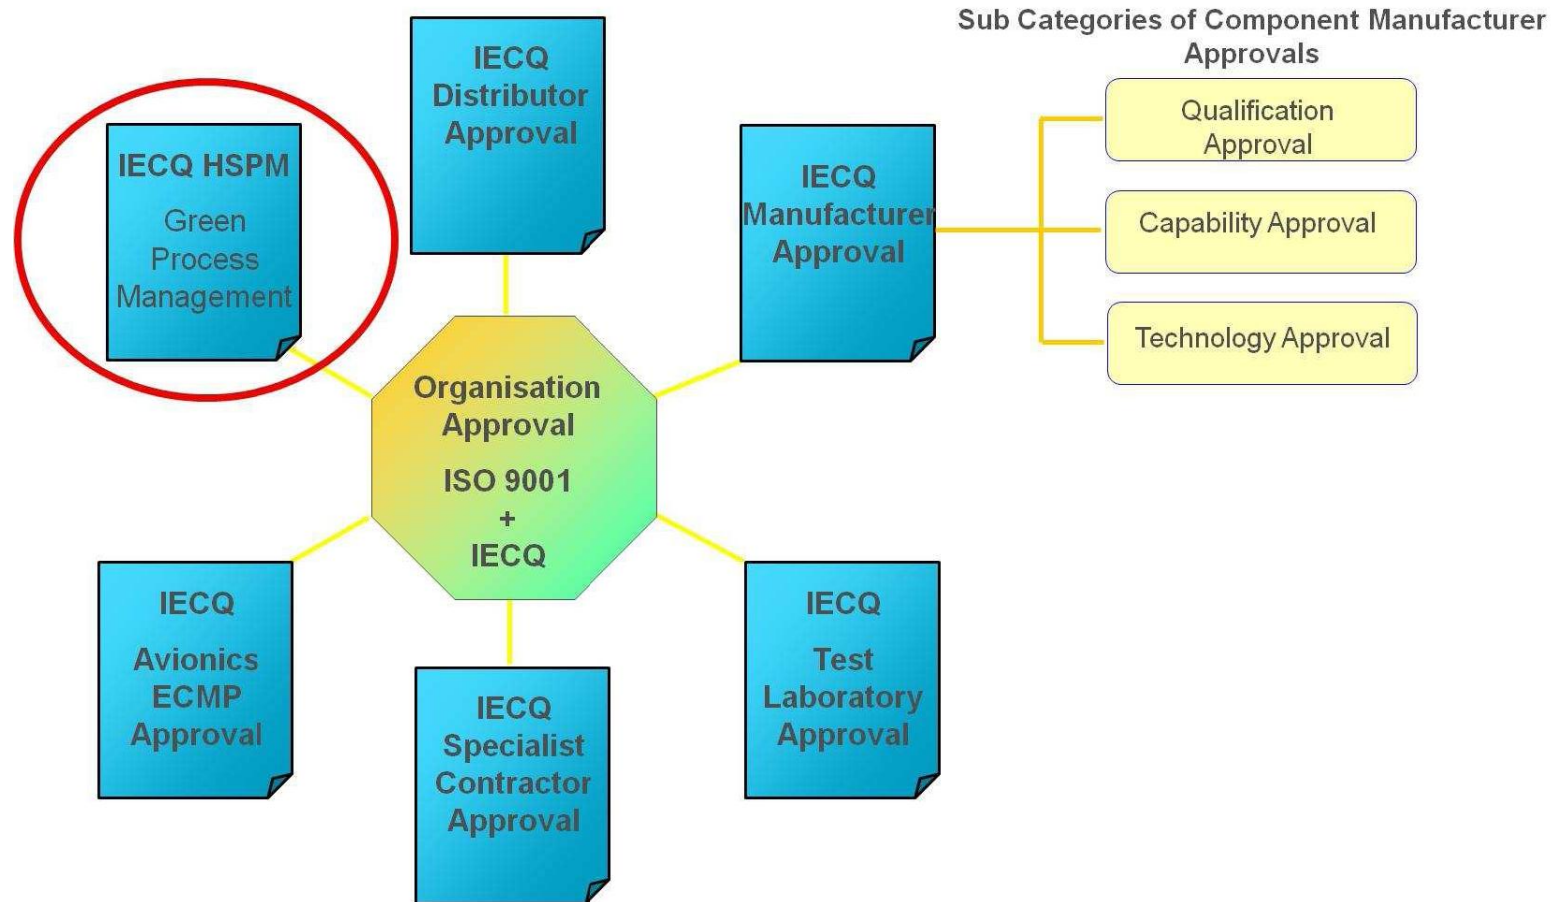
Sub Categories of Component Manufacturer Approvals

IECQ Distributor Approval

IECQ HSPM

Green Process Management

IECQ Manufacturer Approval

Qualification Approval

Capability Approval

Technology Approval

Organisation Approval

ISO 9001
+
IECQ

IECQ

Avionics ECMP Approval

IECQ Specialist Contractor Approval

IECQ

Test Laboratory Approval